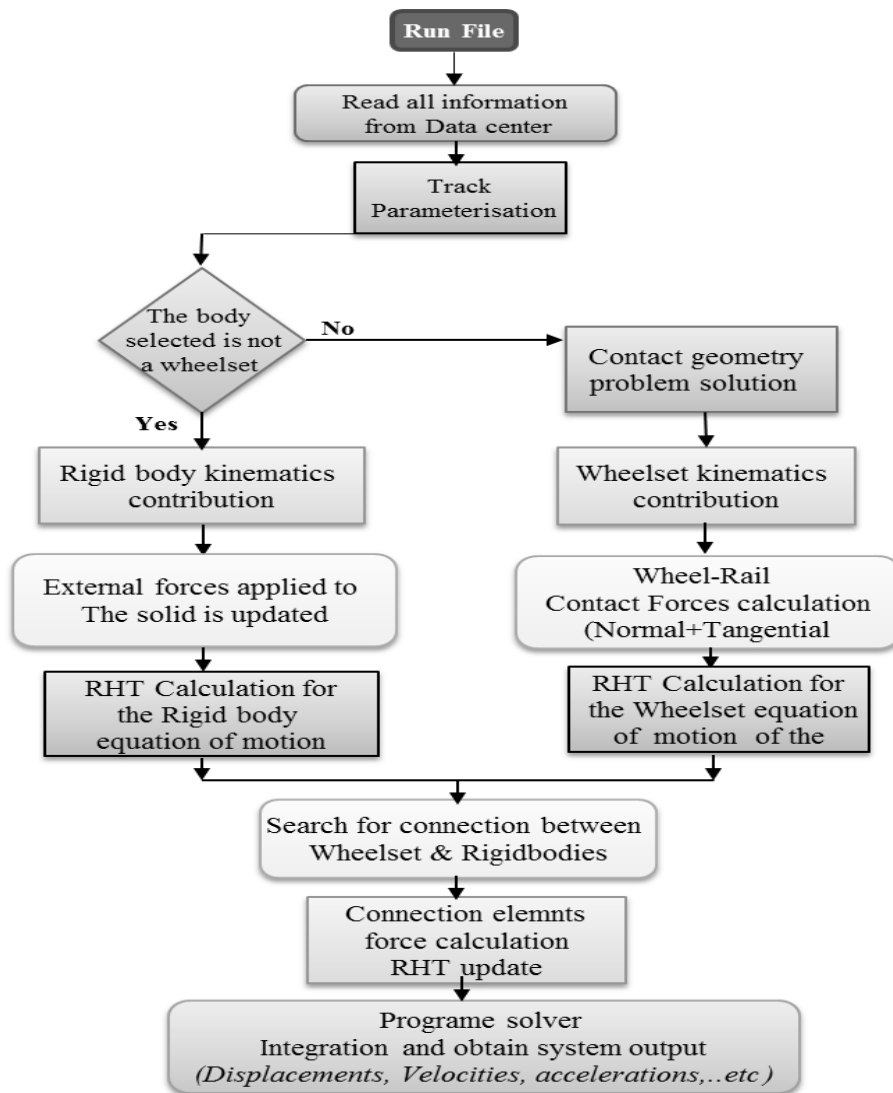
Run File

Read all information from Data center

Track Parameterisation

The body selected is not a wheelset

No

Yes

Contact geometry problem solution

Rigid body kinematics contribution

Wheelset kinematics contribution

External forces applied to The solid is updated

Wheel-Rail Contact Forces calculation (Normal+Tangential

RHT Calculation for the Rigid body equation of motion

RHT Calculation for the Wheelset equation of motion of the

Search for connection between Wheelset & Rigidbodies

Connection elemnts force calculation RHT update

Programe solver
Integration and obtain system output
(Displacements, Velocities, accelerations,..etc)